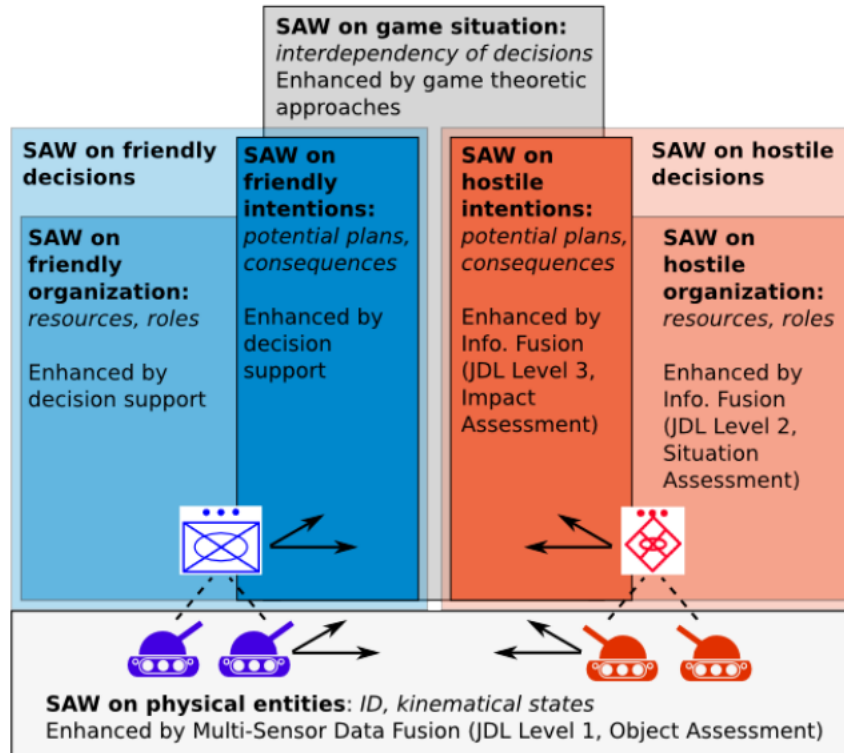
**SAW on game situation:**
*interdependency of decisions*
Enhanced by game theoretic approaches

**SAW on friendly decisions**

**SAW on friendly organization:**
*resources, roles*

Enhanced by decision support

**SAW on friendly intentions:**
*potential plans, consequences*

Enhanced by decision support

**SAW on hostile intentions:**
*potential plans, consequences*

Enhanced by Info. Fusion (JDL Level 3, Impact Assessment)

**SAW on hostile decisions**

**SAW on hostile organization:**
*resources, roles*

Enhanced by Info. Fusion (JDL Level 2, Situation Assessment)

**SAW on physical entities**: *ID, kinematical states*
Enhanced by Multi-Sensor Data Fusion (JDL Level 1, Object Assessment)